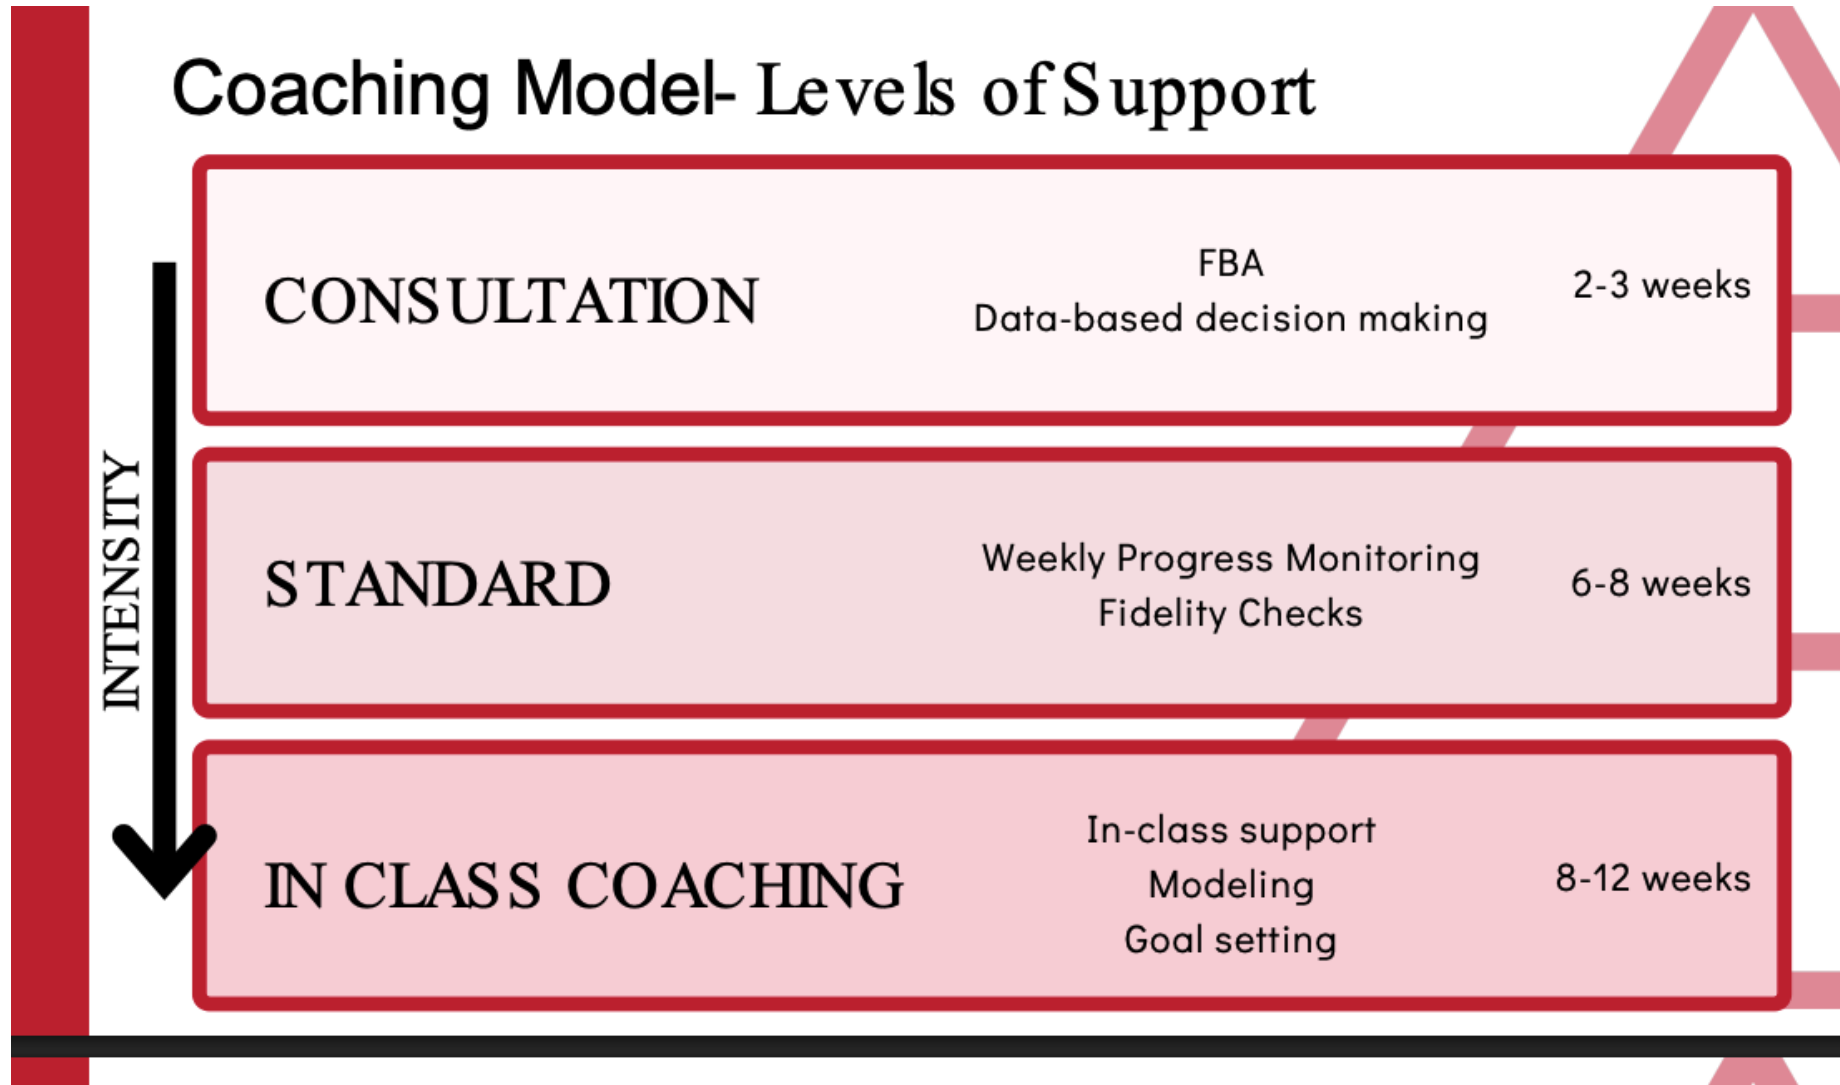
Coaching Model- Levels of Support

INTENSITY

CONSULTATION

FBA
Data-based decision making

2-3 weeks

STANDARD

Weekly Progress Monitoring
Fidelity Checks

6-8 weeks

IN CLASS COACHING

In-class support
Modeling
Goal setting

8-12 weeks